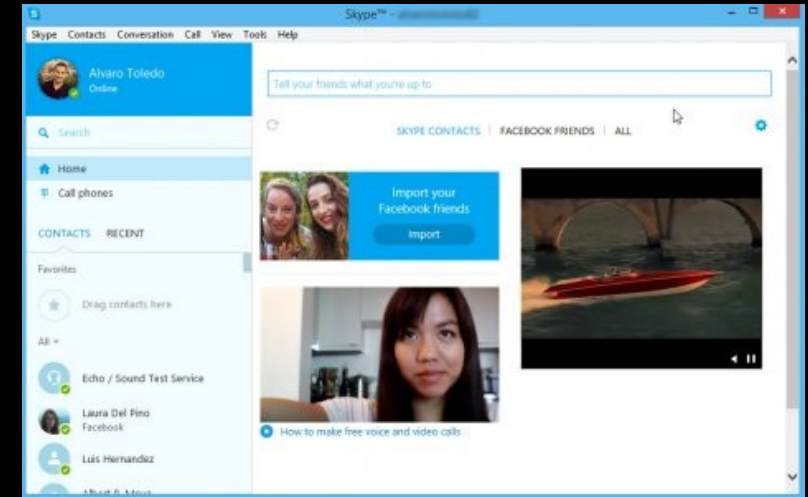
Skype™ - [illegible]

Skype Contacts Conversation Call View Tools Help

Alvaro Toledo
Online

Tell your friends what you're up to

Search

SKYPE CONTACTS | FACEBOOK FRIENDS | ALL

Home
Call phones

Import your Facebook friends
Import

CONTACTS RECENT

Favorites

Drag contacts here

All

Echo / Sound Test Service

Laura Del Pino
Facebook

Luis Hernandez

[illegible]

How to make free voice and video calls